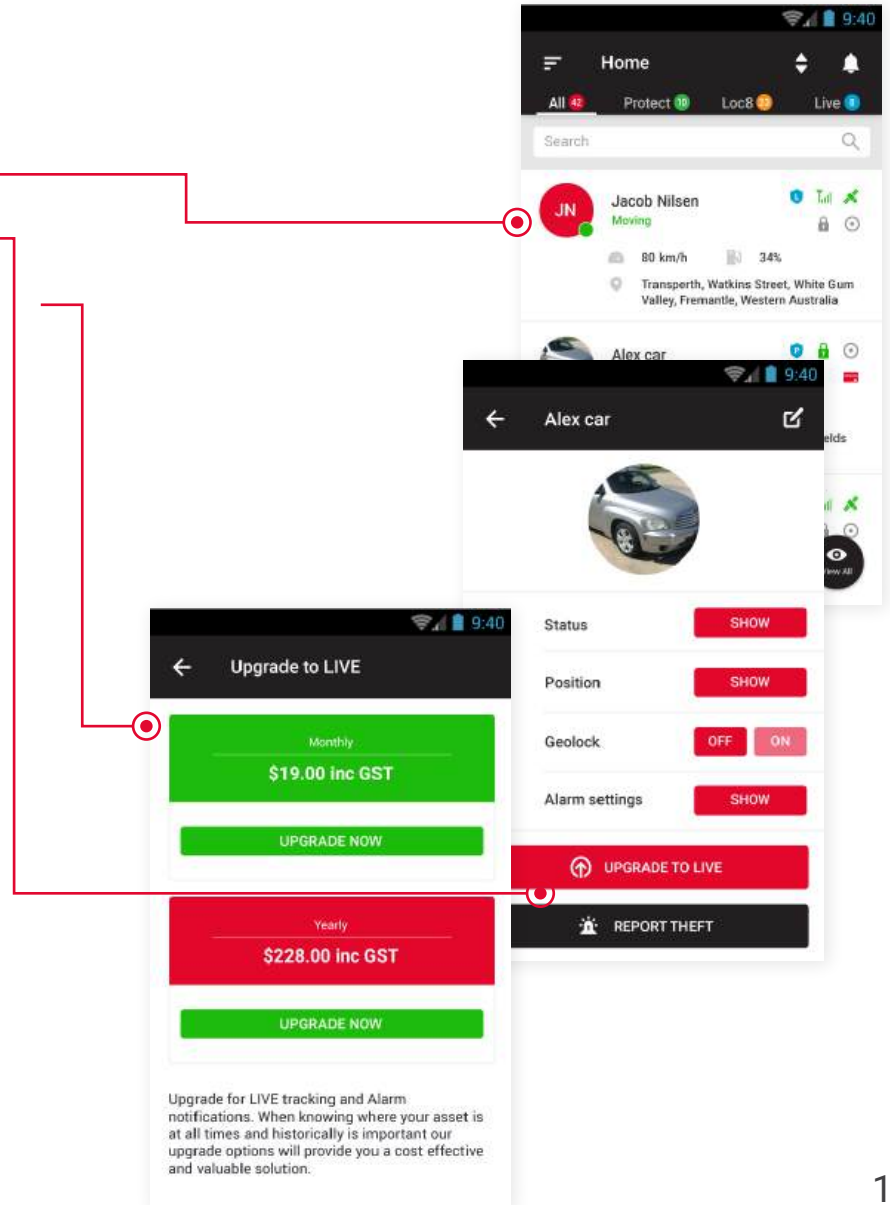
9:40

Home

All 42 Protect 10 Loc8 23 Live 8

Search

JN

Jacob Nilsen

Moving

80 km/h 34%

Transperth, Watkins Street, White Gum Valley, Fremantle, Western Australia

Alex car

elds

View All

9:40

Alex car

Status SHOW

Position SHOW

Geolock OFF ON

Alarm settings SHOW

UPGRADE TO LIVE

REPORT THEFT

9:40

Upgrade to LIVE

Monthly

$19.00 inc GST

UPGRADE NOW

Yearly

$228.00 inc GST

UPGRADE NOW

Upgrade for LIVE tracking and Alarm notifications. When knowing where your asset is at all times and historically is important our upgrade options will provide you a cost effective and valuable solution.

1